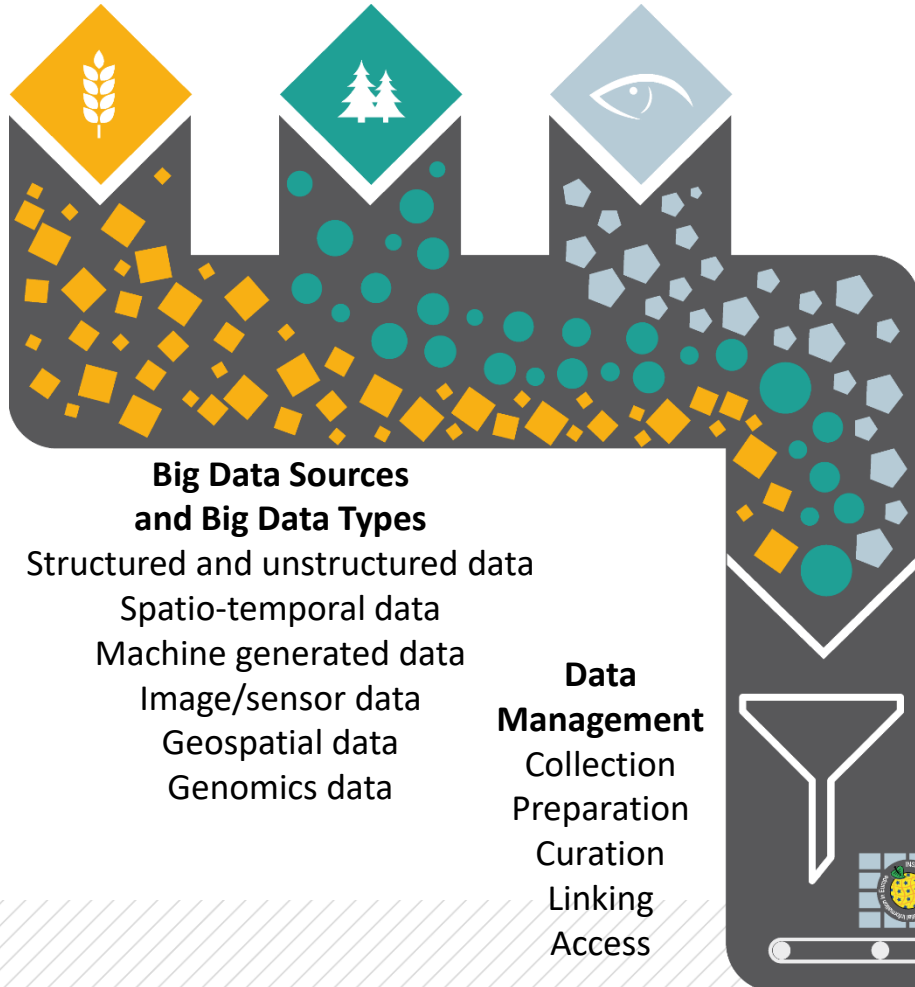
**Big Data Sources and Big Data Types**
Structured and unstructured data
Spatio-temporal data
Machine generated data
Image/sensor data
Geospatial data
Genomics data

**Data Management**
Collection
Preparation
Curation
Linking
Access

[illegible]